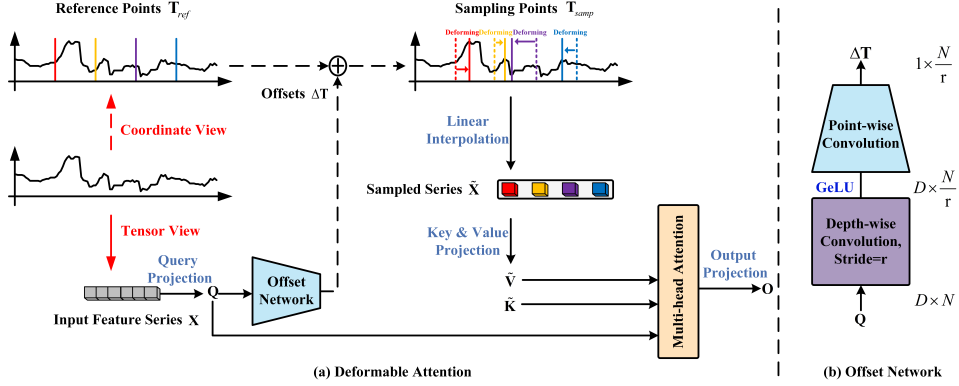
Reference Points $\mathbf{T}_{ref}$

Sampling Points $\mathbf{T}_{samp}$

Deforming Deforming Deforming Deforming

Offsets $\Delta\mathbf{T}$

Coordinate View

Linear Interpolation

Sampled Series $\tilde{\mathbf{X}}$

Tensor View

Key & Value Projection

Query Projection

Offset Network

Q

Multi-head Attention

Output Projection

$\tilde{\mathbf{V}}$

$\tilde{\mathbf{K}}$

O

Input Feature Series $\mathbf{X}$

(a) Deformable Attention

$\Delta\mathbf{T}$

$1\times\frac{N}{\mathrm{r}}$

Point-wise Convolution

GeLU

$D\times\frac{N}{\mathrm{r}}$

Depth-wise Convolution, Stride=r

$D\times N$

Q

(b) Offset Network